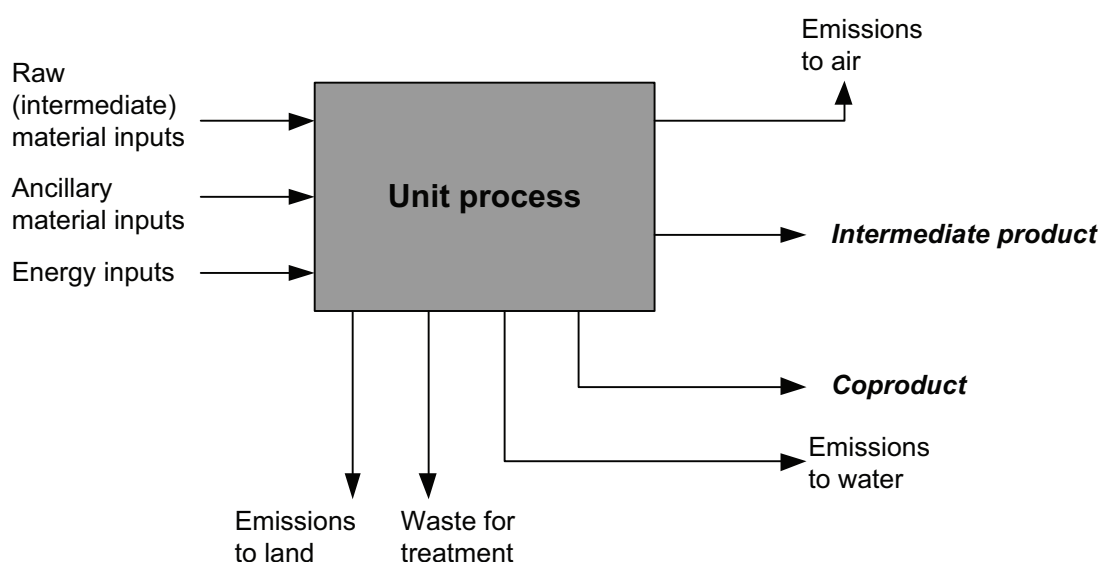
Raw (intermediate) material inputs

Ancillary material inputs

Energy inputs

Unit process

Emissions to air

*Intermediate product*

*Coproduct*

Emissions to water

Emissions to land

Waste for treatment